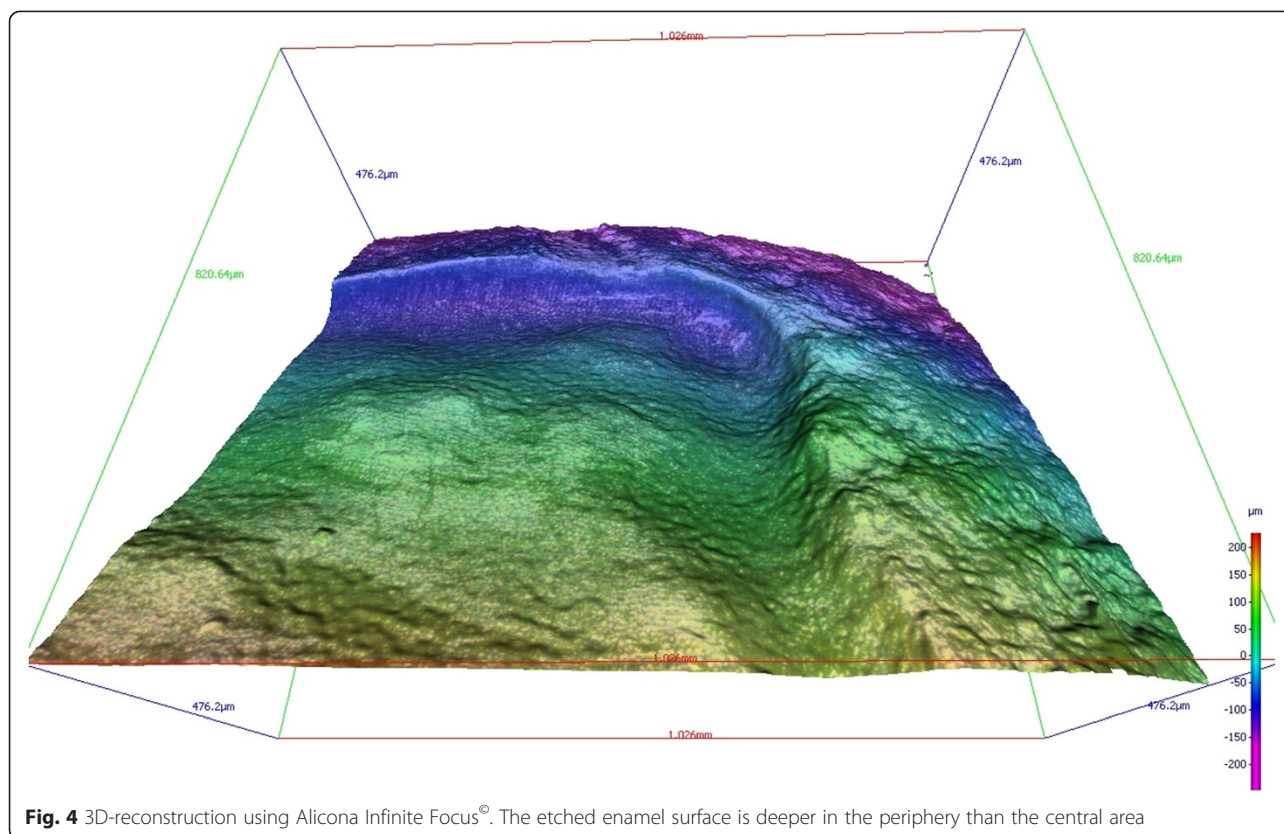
1.026mm

476.2µm

476.2µm

820.64µm

820.64µm

µm
200
150
100
50
0
-50
-100
-150
-200

1.026mm

476.2µm

476.2µm

1.026mm

**Fig. 4** 3D-reconstruction using Alicona Infinite Focus©. The etched enamel surface is deeper in the periphery than the central area